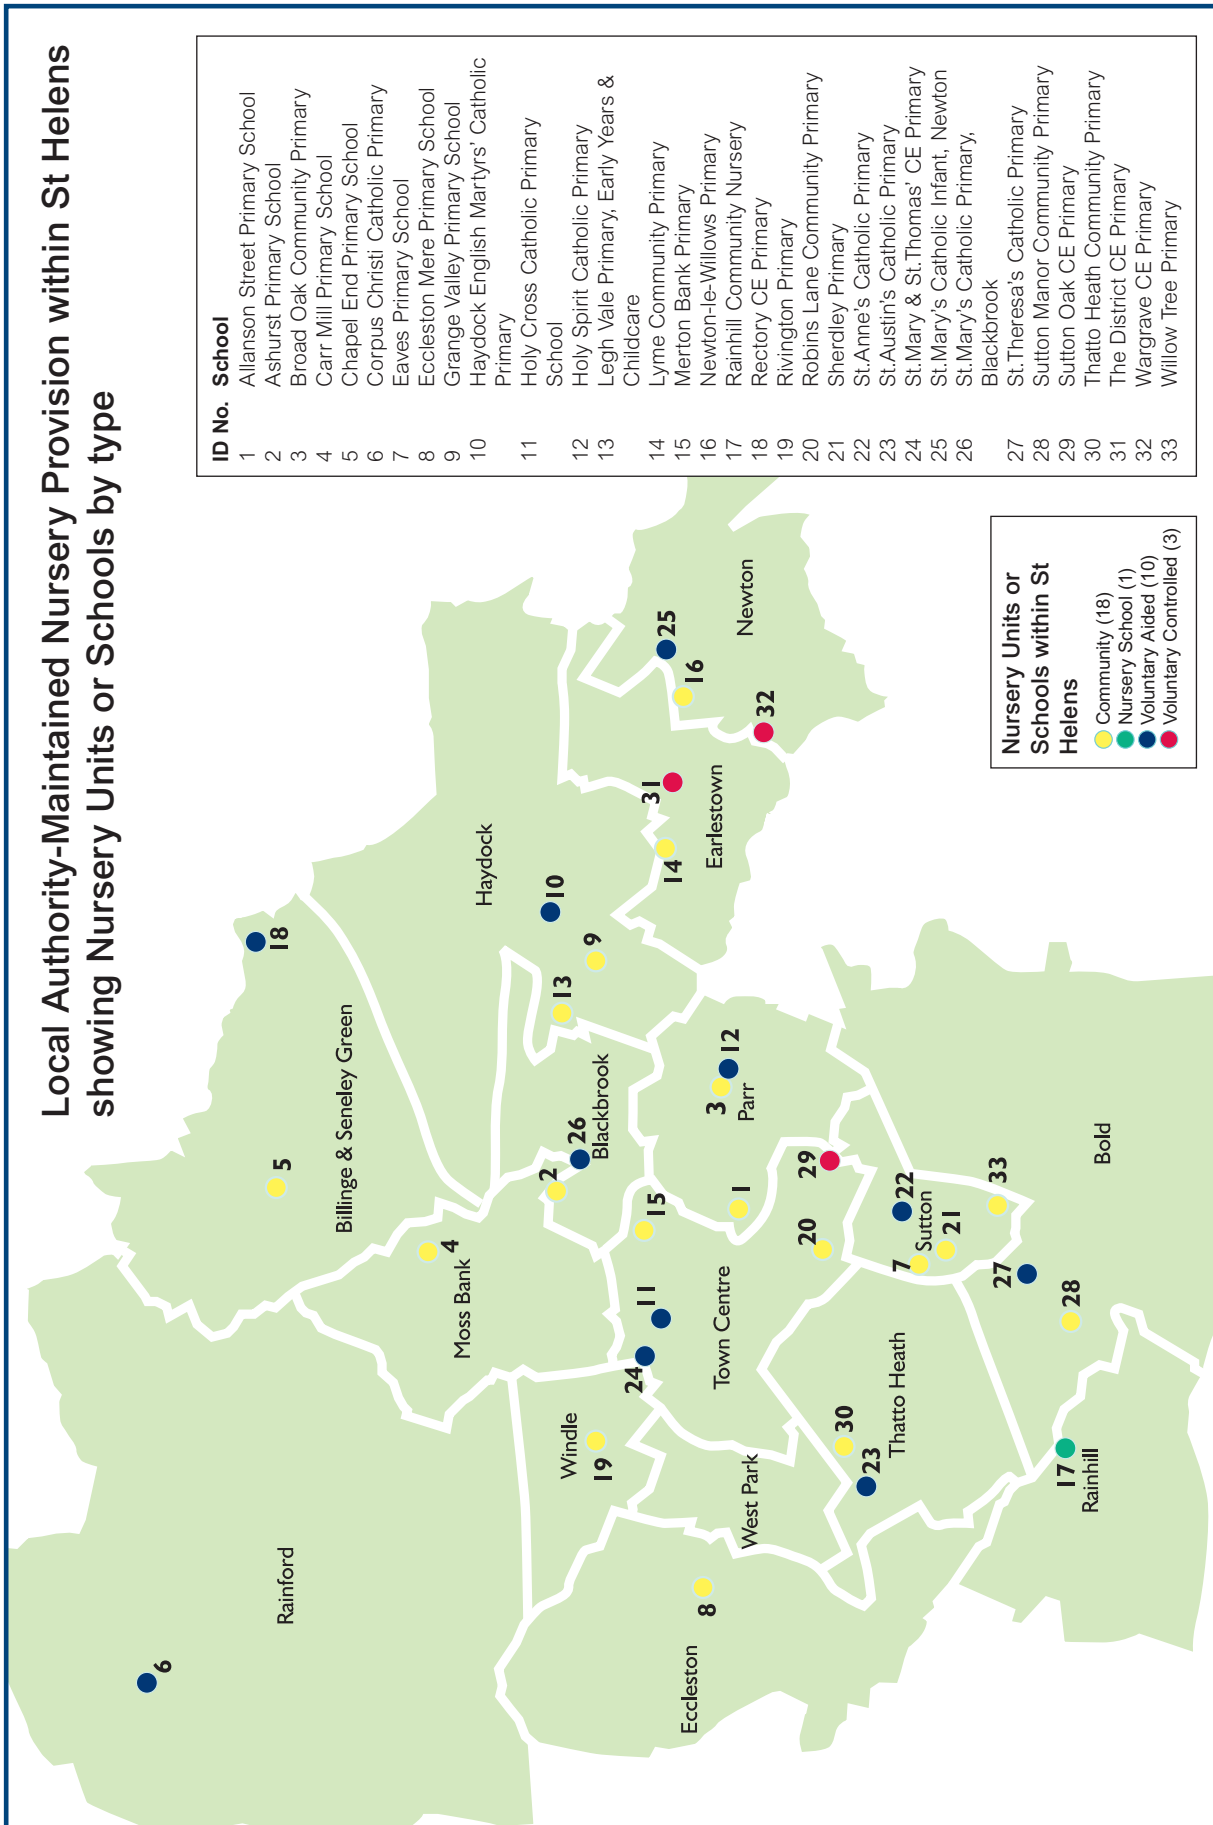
Local Authority-Maintained Nursery Provision within St Helens showing Nursery Units or Schools by type

| ID No. | School |
|---|---|
| 1 | Allanson Street Primary School |
| 2 | Ashurst Primary School |
| 3 | Broad Oak Community Primary |
| 4 | Carr Mill Primary School |
| 5 | Chapel End Primary School |
| 6 | Corpus Christi Catholic Primary |
| 7 | Eaves Primary School |
| 8 | Eccleston Mere Primary School |
| 9 | Grange Valley Primary School |
| 10 | Haydock English Martyrs' Catholic Primary |
| 11 | Holy Cross Catholic Primary School |
| 12 | Holy Spirit Catholic Primary |
| 13 | Legh Vale Primary, Early Years & Childcare |
| 14 | Lyme Community Primary |
| 15 | Merton Bank Primary |
| 16 | Newton-le-Willows Primary |
| 17 | Rainhill Community Nursery |
| 18 | Rectory CE Primary |
| 19 | Rivington Primary |
| 20 | Robins Lane Community Primary |
| 21 | Sherdley Primary |
| 22 | St.Anne's Catholic Primary |
| 23 | St.Austin's Catholic Primary |
| 24 | St.Mary & St.Thomas' CE Primary |
| 25 | St.Mary's Catholic Infant, Newton |
| 26 | St.Mary's Catholic Primary, Blackbrook |
| 27 | St.Theresa's Catholic Primary |
| 28 | Sutton Manor Community Primary |
| 29 | Sutton Oak CE Primary |
| 30 | Thatto Heath Community Primary |
| 31 | The District CE Primary |
| 32 | Wargrave CE Primary |
| 33 | Willow Tree Primary |

Nursery Units or Schools within St Helens
Community (18)
Nursery School (1)
Voluntary Aided (10)
Voluntary Controlled (3)

Newton
25
16
32
31
Earlestown
14
Haydock
10
18
9
13
12
3
Parr
Blackbrook
26
2
Billinge & Seneley Green
5
4
Moss Bank
15
1
29
22
33
Bold
Sutton
21
7
20
11
24
Town Centre
27
28
Thatto Heath
30
23
17
Rainhill
Windle
19
West Park
8
Eccleston
Rainford
6